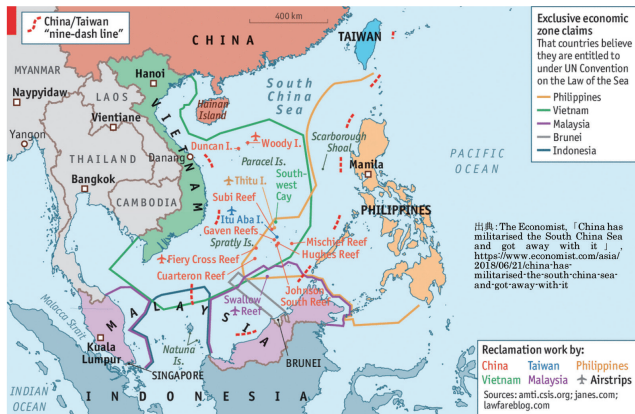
China/Taiwan "nine-dash line"

400 km

CHINA

TAIWAN

Exclusive economic zone claims
That countries believe they are entitled to under UN Convention on the Law of the Sea

Philippines
Vietnam
Malaysia
Brunei
Indonesia

MYANMAR

Naypyidaw

Hanoi

LAOS

Vientiane

Yangon

THAILAND

Bangkok

CAMBODIA

VIETNAM

Hainan Island

South China Sea

Duncan I.

Woody I.

Paracel Is.

Danang

Thitu I.

South-west Cay

Scarborough Shoal

Manila

PACIFIC OCEAN

PHILIPPINES

Subi Reef

Itu Aba I.

Gaven Reefs

Spratly Is.

Mischief Reef

Hughes Reef

Fiery Cross Reef

Cuarteron Reef

Johnson South Reef

Swallow Reef

出典：The Economist,「China has militarised the South China Sea and got away with it」, https://www.economist.com/asia/2018/06/21/china-has-militarised-the-south-china-sea-and-got-away-with-it

Malacca Strait

Kuala Lumpur

MALAYSIA

Natuna Is.

SINGAPORE

BRUNEI

INDONESIA

INDIAN OCEAN

Reclamation work by:
China Taiwan Philippines
Vietnam Malaysia Airstrips
Sources: amti.csis.org; janes.com; lawfareblog.com